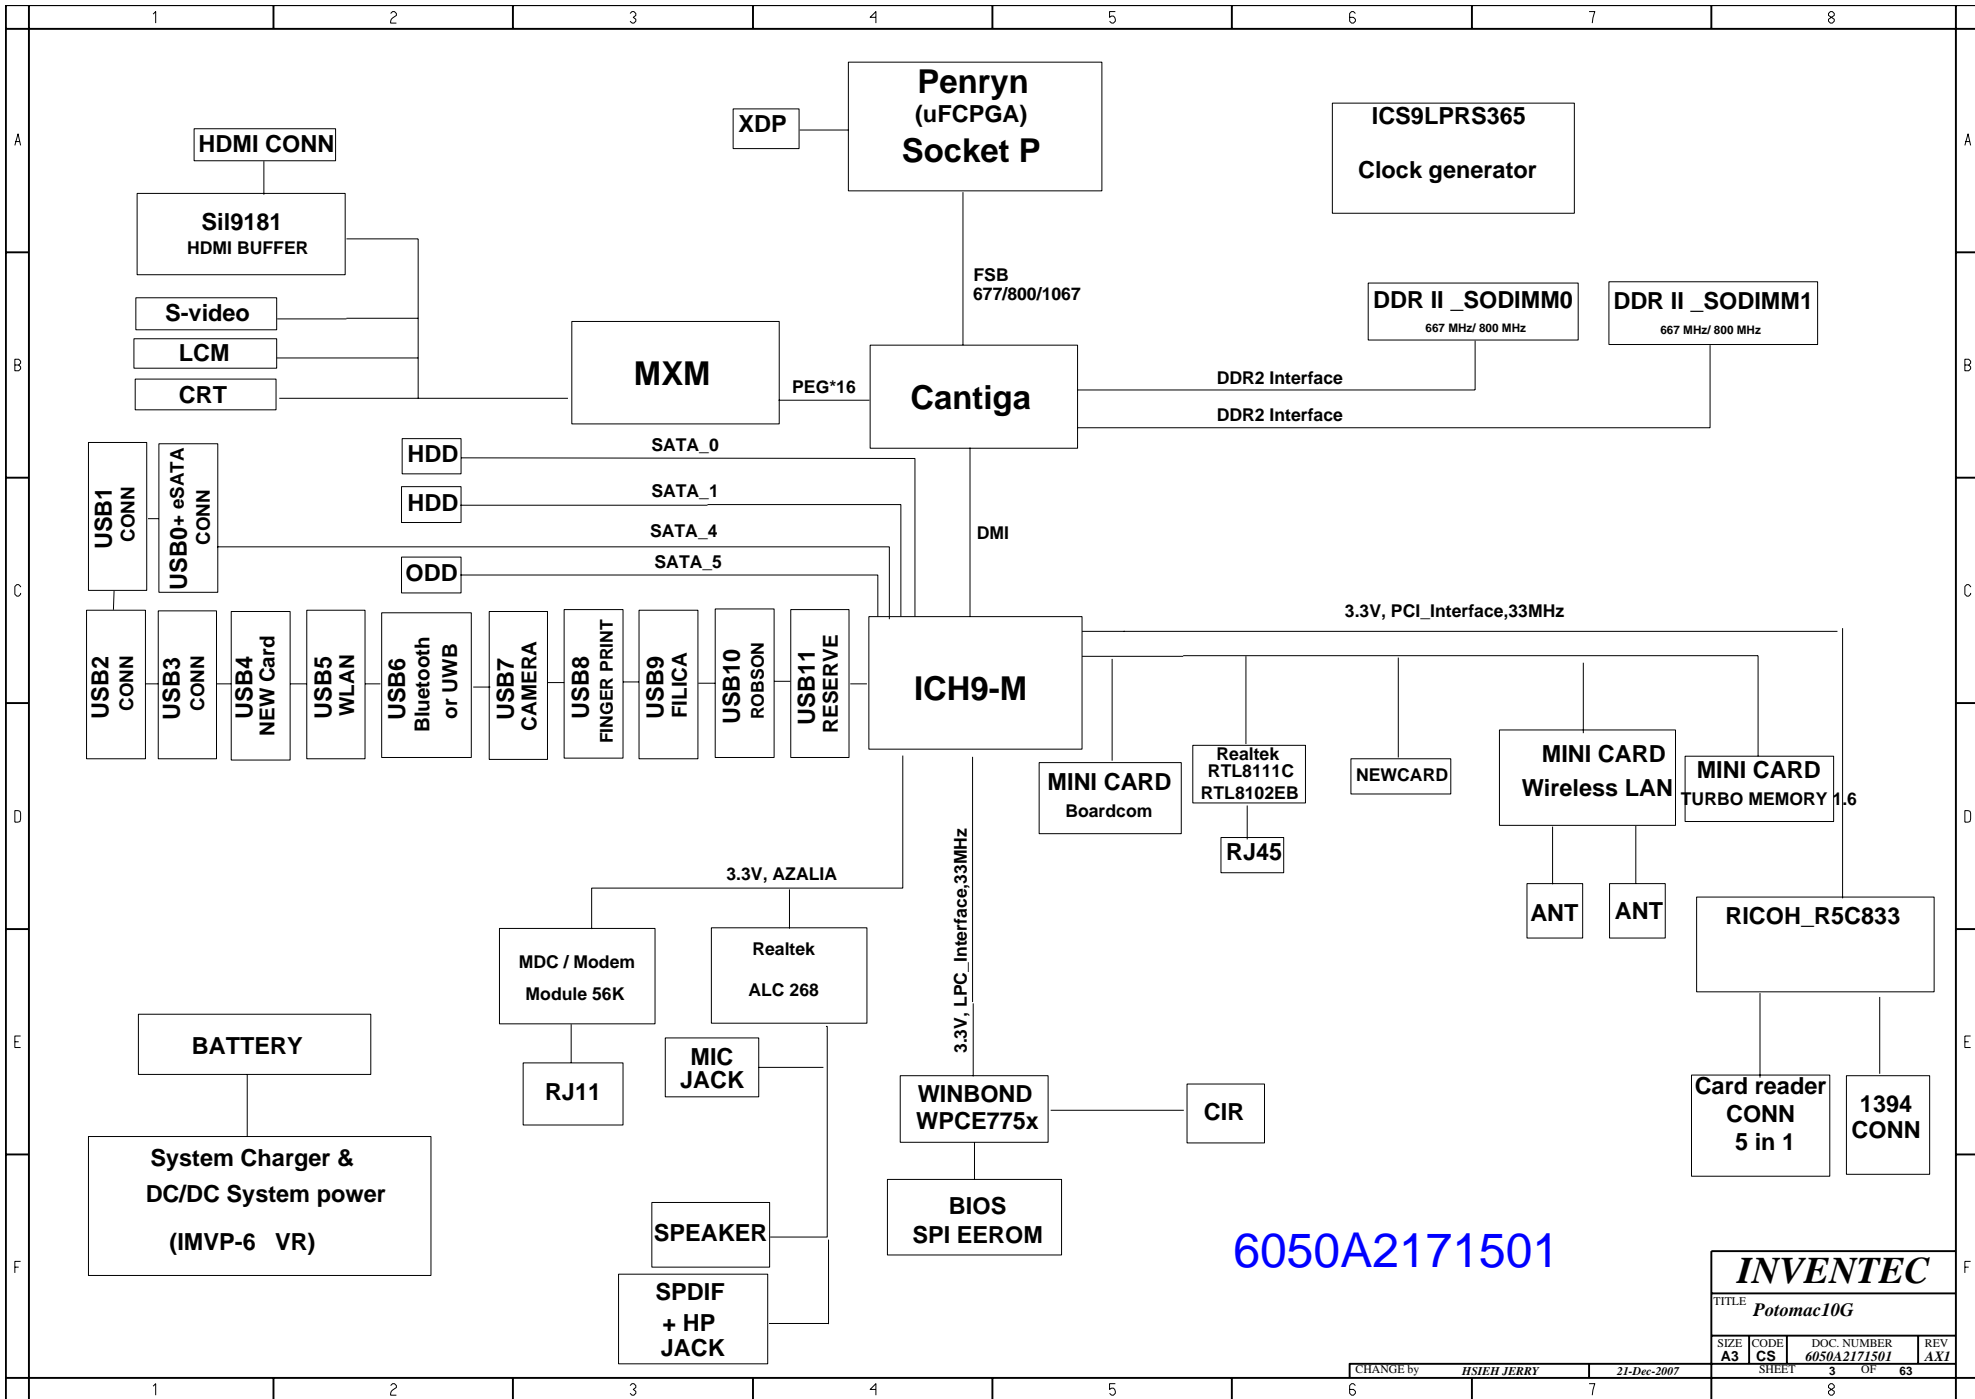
1 2 3 4 5 6 7 8

A

Penryn
(uFCPGA)
Socket P

XDP

ICS9LPRS365
Clock generator

HDMI CONN

Sil9181
HDMI BUFFER

S-video
LCM
CRT

FSB
677/800/1067

B

DDR II _SODIMM0
667 MHz/ 800 MHz

DDR II _SODIMM1
667 MHz/ 800 MHz

MXM

PEG*16

Cantiga

DDR2 Interface
DDR2 Interface

HDD SATA_0
HDD SATA_1
SATA_4
ODD SATA_5

USB1 CONN
USB0+ eSATA CONN

DMI

C

3.3V, PCI_Interface,33MHz

USB2 CONN
USB3 CONN
USB4 NEW Card
USB5 WLAN
USB6 Bluetooth or UWB
USB7 CAMERA
USB8 FINGER PRINT
USB9 FILICA
USB10 ROBSON
USB11 RESERVE

ICH9-M

D

MINI CARD
Boardcom

Realtek
RTL8111C
RTL8102EB

RJ45

NEWCARD

MINI CARD
Wireless LAN

MINI CARD
TURBO MEMORY 1.6

ANT
ANT

3.3V, AZALIA

3.3V, LPC_Interface,33MHz

RICOH_R5C833

MDC / Modem
Module 56K

Realtek
ALC 268

E

BATTERY

RJ11

MIC JACK

WINBOND
WPCE775x

CIR

Card reader
CONN
5 in 1

1394
CONN

System Charger &
DC/DC System power
(IMVP-6 VR)

SPEAKER

BIOS
SPI EEROM

F

6050A2171501

SPDIF
+ HP
JACK

INVENTEC
TITLE Potomac10G
SIZE A3 CODE CS DOC. NUMBER 6050A2171501 REV AX1
CHANGE by HSIEH JERRY 21-Dec-2007 SHEET 3 OF 63

1 2 3 4 5 6 7 8